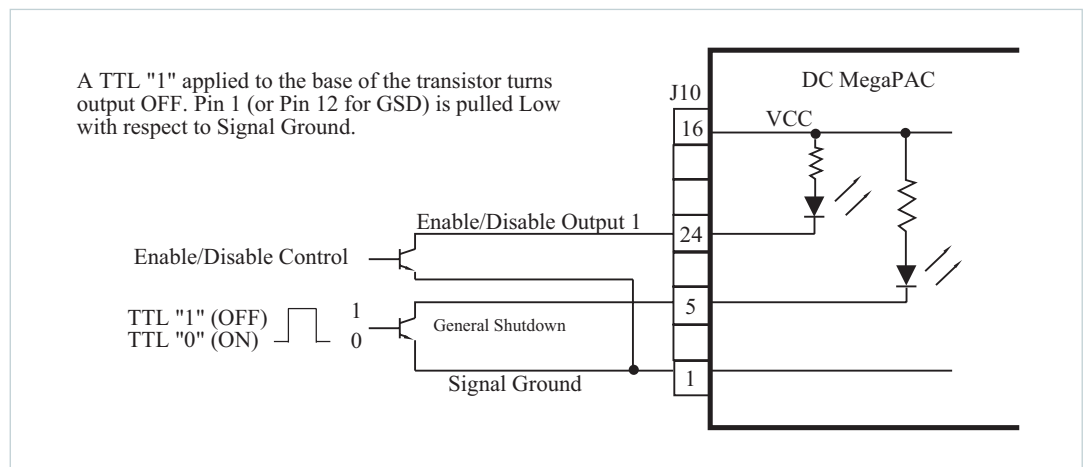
A TTL "1" applied to the base of the transistor turns output OFF. Pin 1 (or Pin 12 for GSD) is pulled Low with respect to Signal Ground.

J10

DC MegaPAC

16

VCC

Enable/Disable Output 1

24

Enable/Disable Control

5

TTL "1" (OFF)
TTL "0" (ON)

1
0

General Shutdown

Signal Ground

1